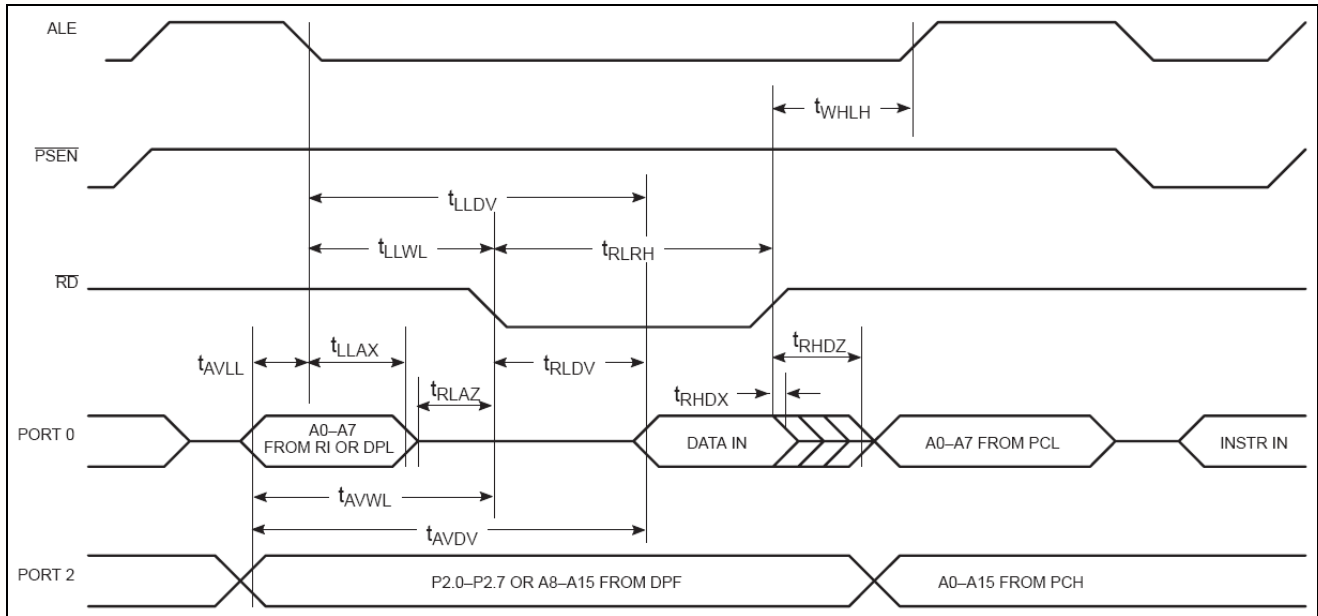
ALE

$t_{WHLH}$

$\overline{PSEN}$

$t_{LLDV}$

$t_{LLWL}$

$t_{RLRH}$

$\overline{RD}$

$t_{AVLL}$

$t_{LLAX}$

$t_{RLAZ}$

$t_{RLDV}$

$t_{RHDZ}$

$t_{RHDX}$

PORT 0

A0–A7 FROM RI OR DPL

DATA IN

A0–A7 FROM PCL

INSTR IN

$t_{AVWL}$

$t_{AVDV}$

PORT 2

P2.0–P2.7 OR A8–A15 FROM DPF

A0–A15 FROM PCH